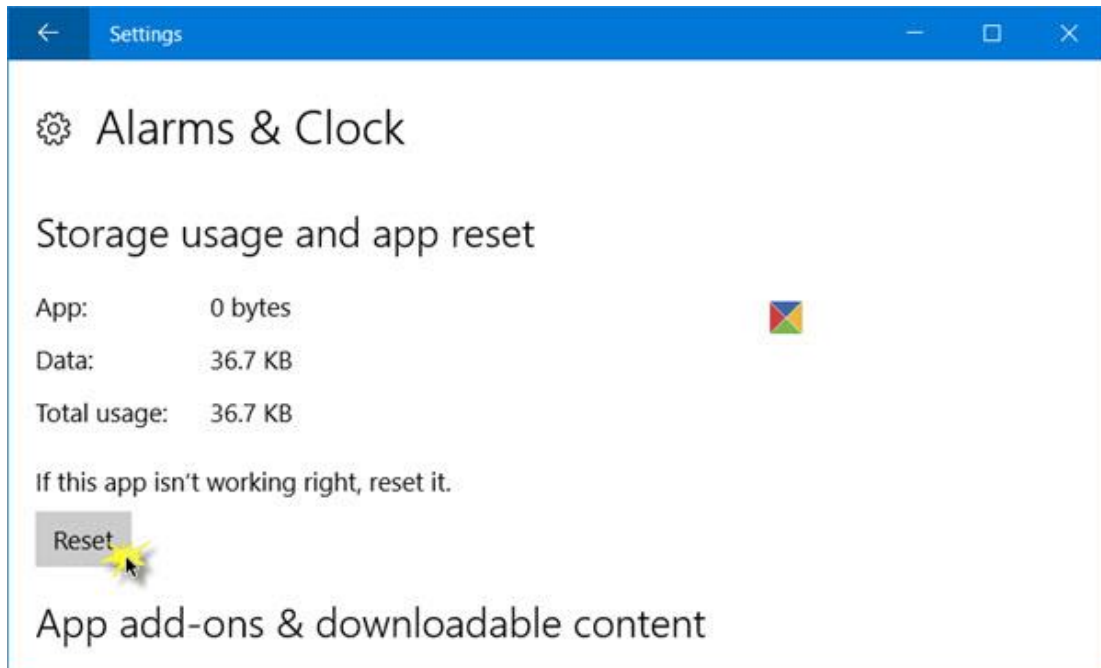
Settings

Alarms & Clock

Storage usage and app reset

| | |
|---|---|
| App: | 0 bytes |
| Data: | 36.7 KB |
| Total usage: | 36.7 KB |

If this app isn't working right, reset it.

Reset

App add-ons & downloadable content